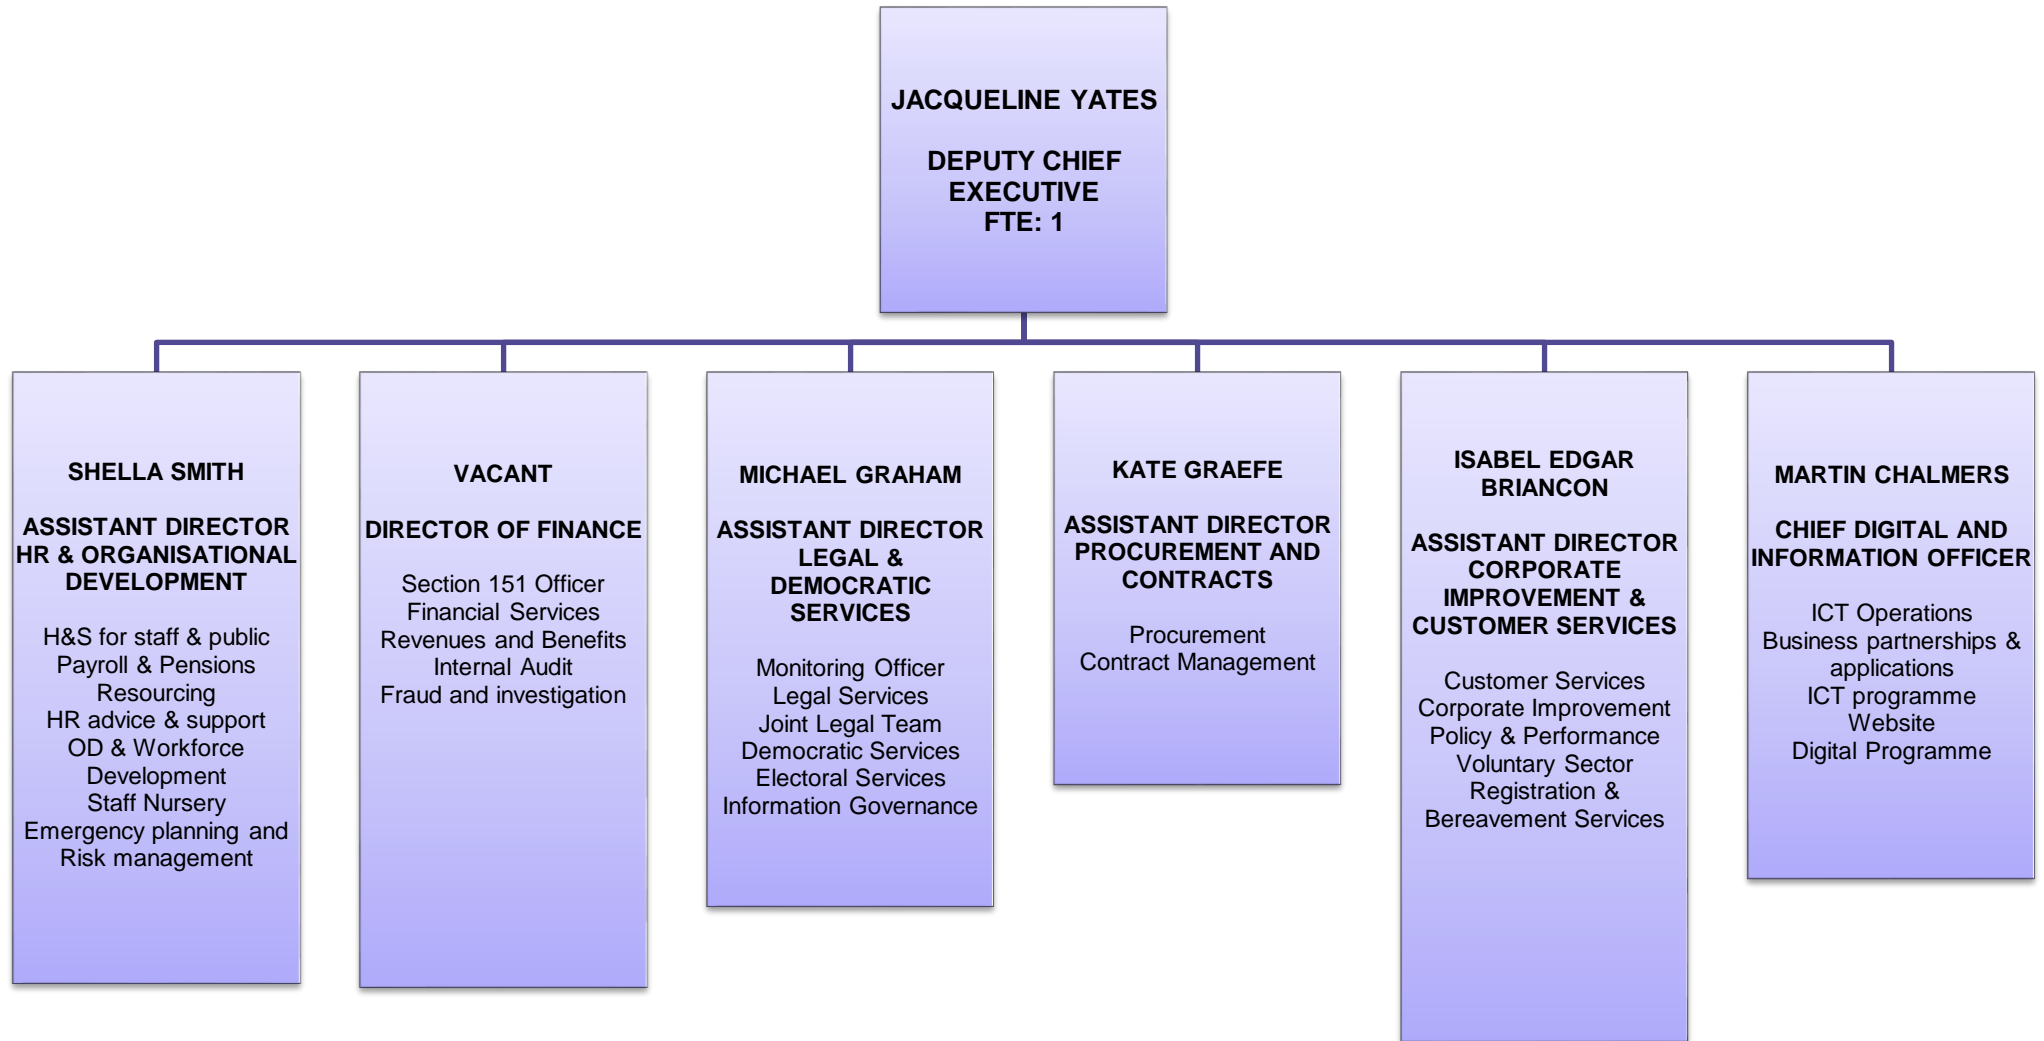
JACQUELINE YATES

DEPUTY CHIEF EXECUTIVE
FTE: 1

SHELLA SMITH

ASSISTANT DIRECTOR HR & ORGANISATIONAL DEVELOPMENT

H&S for staff & public
Payroll & Pensions
Resourcing
HR advice & support
OD & Workforce Development
Staff Nursery
Emergency planning and Risk management

VACANT

DIRECTOR OF FINANCE

Section 151 Officer
Financial Services
Revenues and Benefits
Internal Audit
Fraud and investigation

MICHAEL GRAHAM

ASSISTANT DIRECTOR LEGAL & DEMOCRATIC SERVICES

Monitoring Officer
Legal Services
Joint Legal Team
Democratic Services
Electoral Services
Information Governance

KATE GRAEFE

ASSISTANT DIRECTOR PROCUREMENT AND CONTRACTS

Procurement
Contract Management

ISABEL EDGAR BRIANCON

ASSISTANT DIRECTOR CORPORATE IMPROVEMENT & CUSTOMER SERVICES

Customer Services
Corporate Improvement
Policy & Performance
Voluntary Sector
Registration & Bereavement Services

MARTIN CHALMERS

CHIEF DIGITAL AND INFORMATION OFFICER

ICT Operations
Business partnerships & applications
ICT programme
Website
Digital Programme